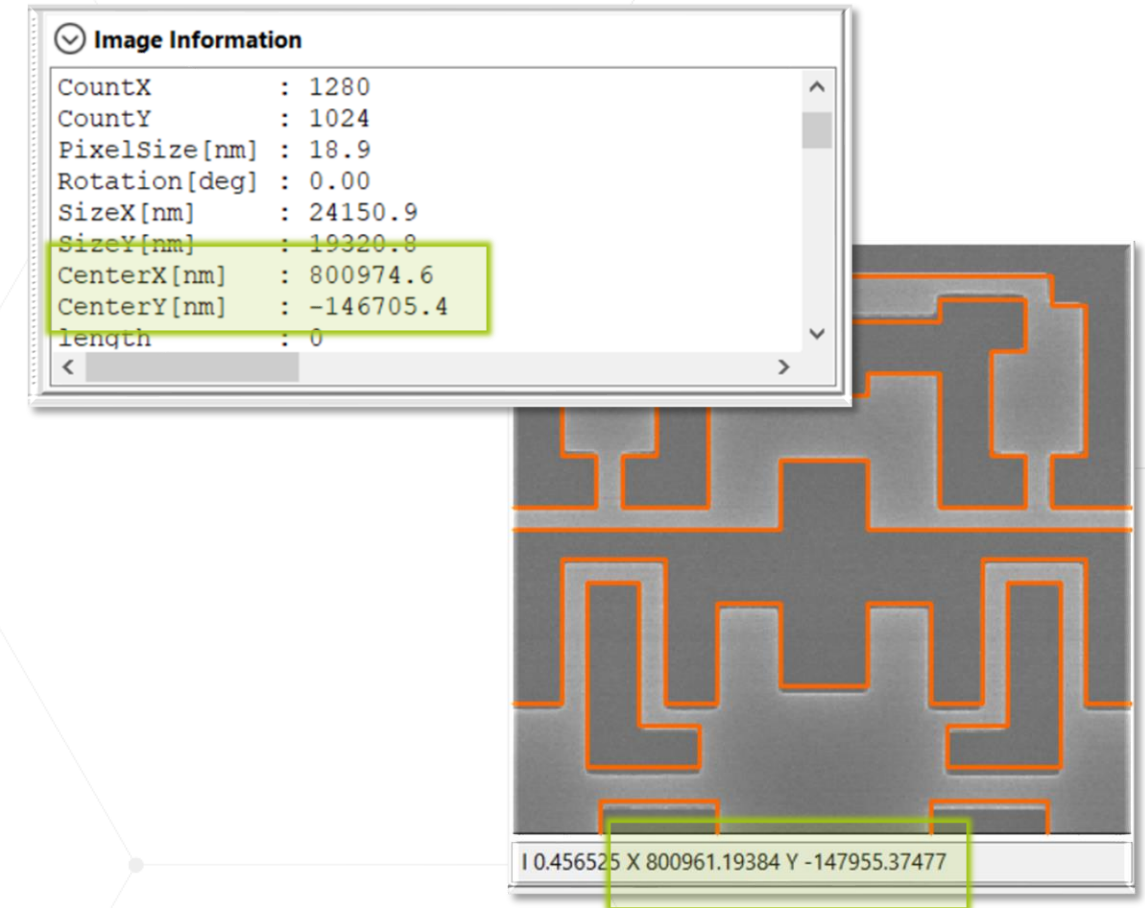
Image Information

CountX : 1280
CountY : 1024
PixelSize[nm] : 18.9
Rotation[deg] : 0.00
SizeX[nm] : 24150.9
SizeY[nm] : 19320.8
CenterX[nm] : 800974.6
CenterY[nm] : -146705.4
length : 0

I 0.456525 X 800961.19384 Y -147955.37477